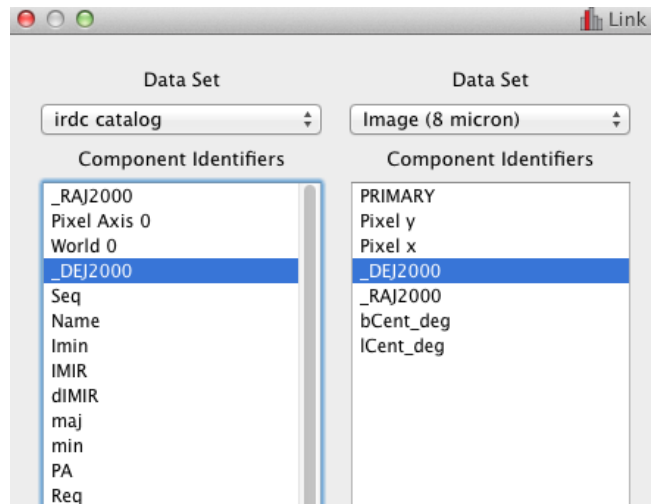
Link

Data Set

irdc catalog

Component Identifiers

_RAJ2000
Pixel Axis 0
World 0
_DEJ2000
Seq
Name
Imin
IMIR
dIMIR
maj
min
PA
Reg

Data Set

Image (8 micron)

Component Identifiers

PRIMARY
Pixel y
Pixel x
_DEJ2000
_RAJ2000
bCent_deg
lCent_deg